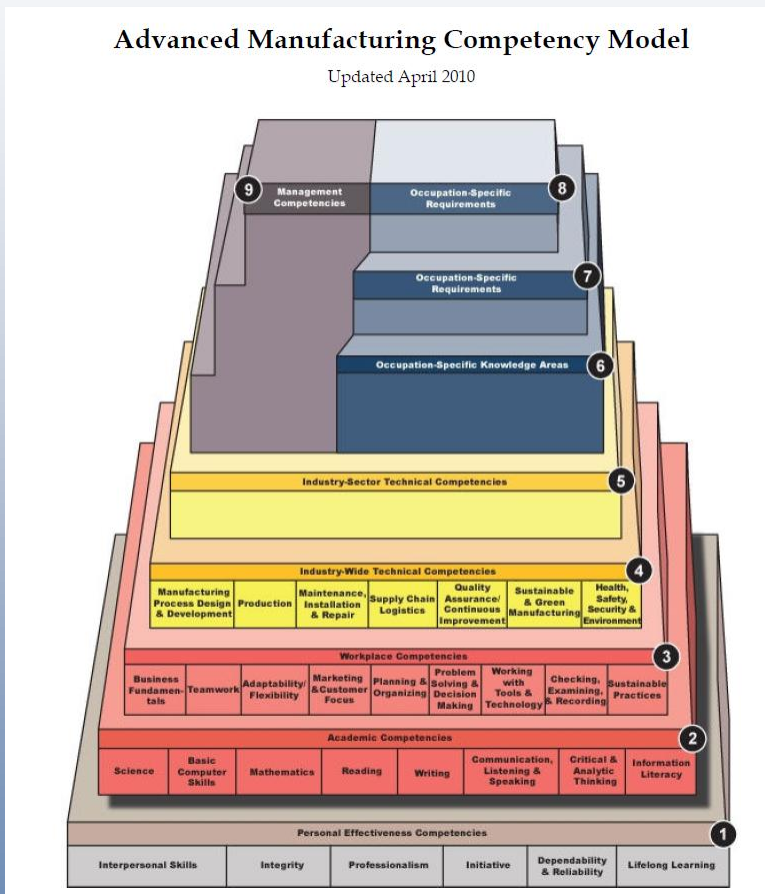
Advanced Manufacturing Competency Model

Updated April 2010

9 Management Competencies

Occupation-Specific Requirements 8

Occupation-Specific Requirements 7

Occupation-Specific Knowledge Areas 6

Industry-Sector Technical Competencies 5

Industry-Wide Technical Competencies 4

| Manufacturing Process Design & Development | Production | Maintenance, Installation & Repair | Supply Chain Logistics | Quality Assurance/ Continuous Improvement | Sustainable & Green Manufacturing | Health, Safety, Security & Environment |
|---|---|---|---|---|---|---|

Workplace Competencies 3

| Business Fundamentals | Teamwork | Adaptability/ Flexibility | Marketing &Customer Focus | Planning & Organizing | Problem Solving & Decision Making | Working with Tools & Technology | Checking, Examining, & Recording | Sustainable Practices |
|---|---|---|---|---|---|---|---|---|

Academic Competencies 2

| Science | Basic Computer Skills | Mathematics | Reading | Writing | Communication, Listening & Speaking | Critical & Analytic Thinking | Information Literacy |
|---|---|---|---|---|---|---|---|

Personal Effectiveness Competencies 1

| Interpersonal Skills | Integrity | Professionalism | Initiative | Dependability & Reliability | Lifelong Learning |
|---|---|---|---|---|---|